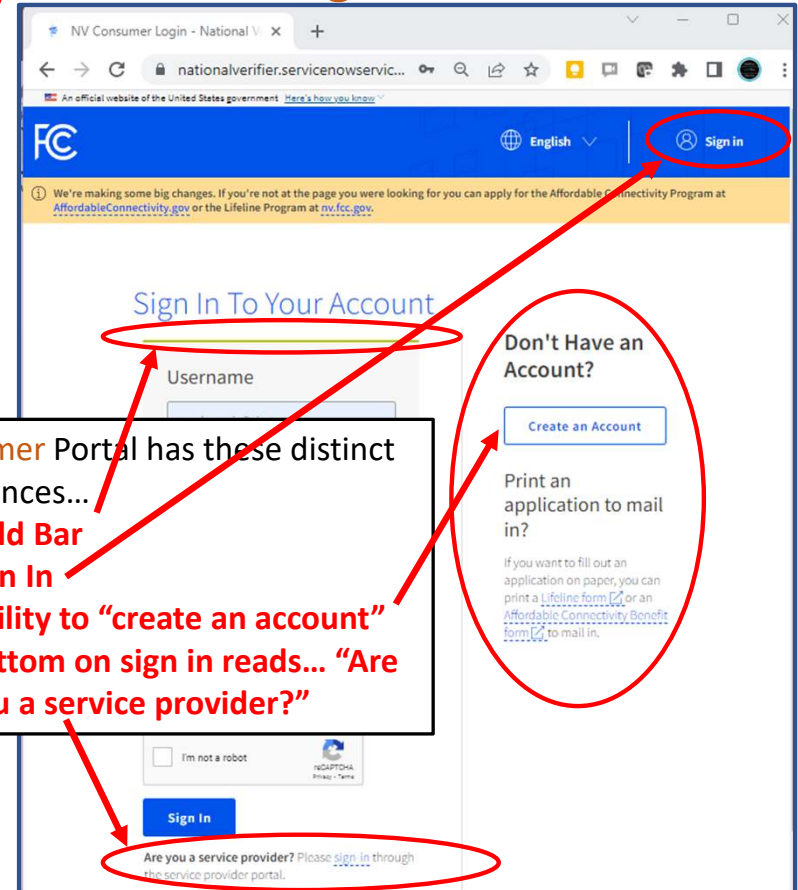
NV Consumer Login - National V ×

nationalverifier.servicenowservic...

An official website of the United States government Here's how you know

FCC

English

Sign in

We're making some big changes. If you're not at the page you were looking for you can apply for the Affordable Connectivity Program at AffordableConnectivity.gov or the Lifeline Program at nv.fcc.gov.

Sign In To Your Account

Username

mer Portal has these distinct nces…
ld Bar
n In
ility to "create an account"
ttom on sign in reads… "Are u a service provider?"

I'm not a robot

reCAPTCHA
Privacy - Terms

Sign In

Are you a service provider? Please sign in through the service provider portal.

Don't Have an Account?

Create an Account

Print an application to mail in?

If you want to fill out an application on paper, you can print a Lifeline form or an Affordable Connectivity Benefit form to mail in.